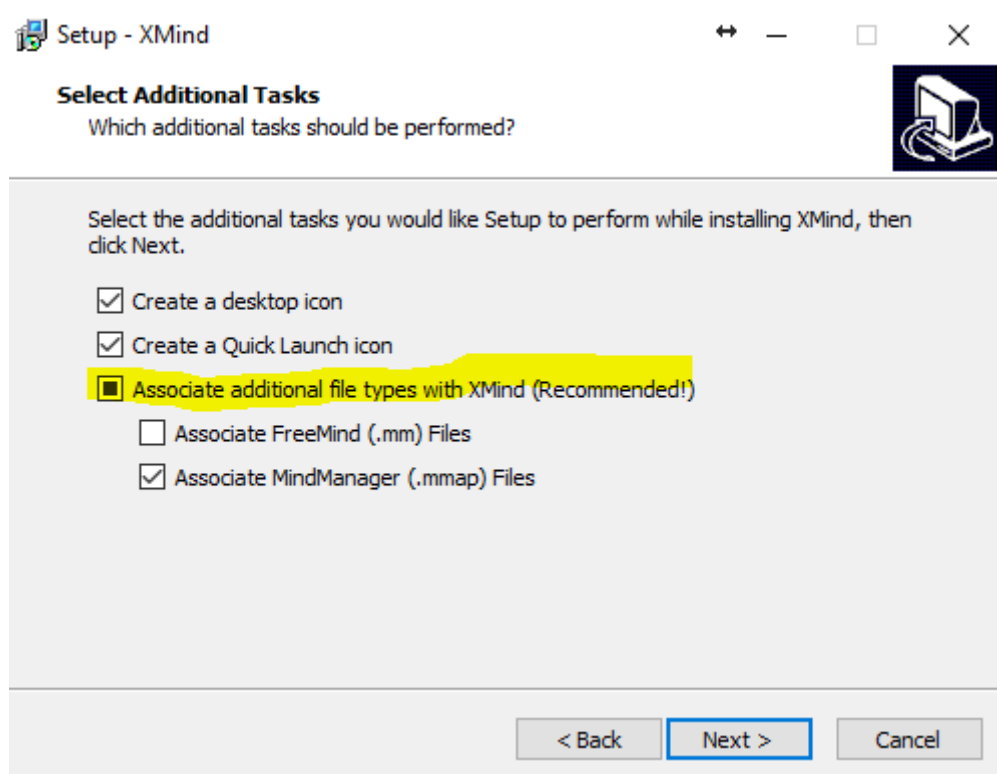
Setup - XMind

Select Additional Tasks
Which additional tasks should be performed?

Select the additional tasks you would like Setup to perform while installing XMind, then click Next.

☑ Create a desktop icon
☑ Create a Quick Launch icon
■ Associate additional file types with XMind (Recommended!)
☐ Associate FreeMind (.mm) Files
☑ Associate MindManager (.mmap) Files

< Back
Next >
Cancel